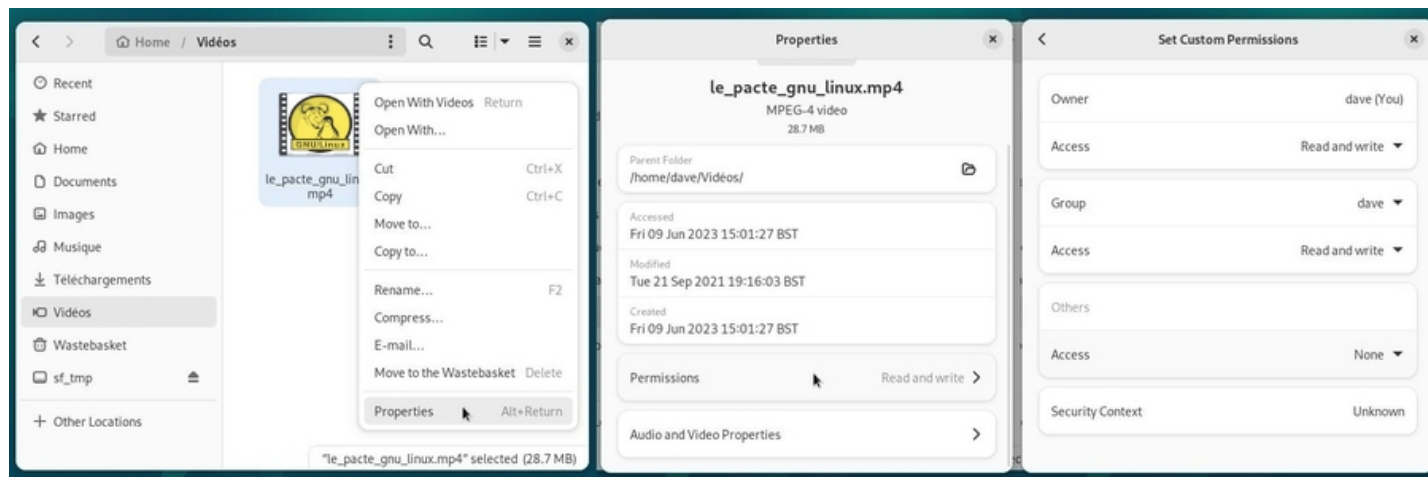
Home / Vidéos

Recent
Starred
Home
Documents
Images
Musique
Téléchargements
Vidéos
Wastebasket
sf_tmp
+ Other Locations

GNU/Linux
le_pacte_gnu_lin mp4

Open With Videos Return
Open With...
Cut Ctrl+X
Copy Ctrl+C
Move to...
Copy to...
Rename... F2
Compress...
E-mail...
Move to the Wastebasket Delete
Properties Alt+Return

"le_pacte_gnu_linux.mp4" selected (28.7 MB)

Properties

le_pacte_gnu_linux.mp4
MPEG-4 video
28.7 MB

Parent Folder
/home/dave/Vidéos/

Accessed
Fri 09 Jun 2023 15:01:27 BST
Modified
Tue 21 Sep 2021 19:16:03 BST
Created
Fri 09 Jun 2023 15:01:27 BST

Permissions Read and write

Audio and Video Properties

Set Custom Permissions

Owner dave (You)
Access Read and write
Group dave
Access Read and write
Others
Access None
Security Context Unknown